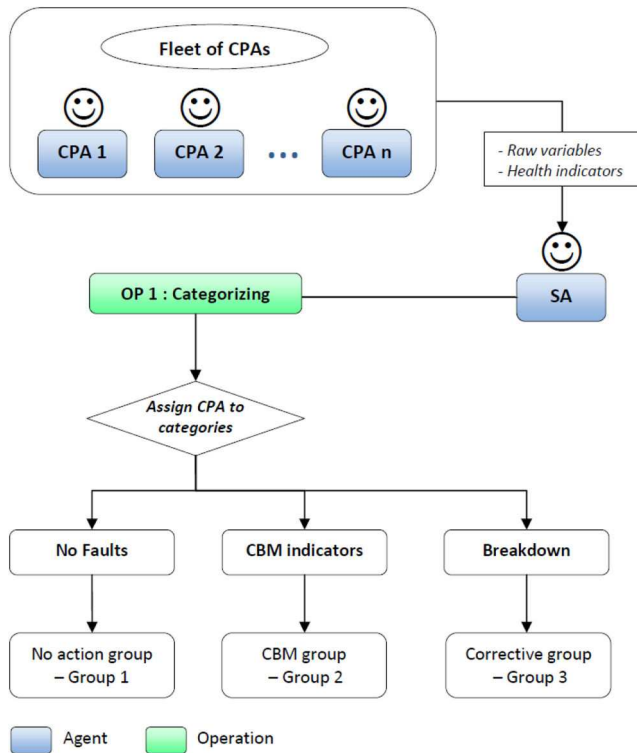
Fleet of CPAs

CPA 1

CPA 2

...

CPA n

- Raw variables
- Health indicators

SA

OP 1 : Categorizing

Assign CPA to categories

No Faults

CBM indicators

Breakdown

No action group – Group 1

CBM group – Group 2

Corrective group – Group 3

Agent

Operation